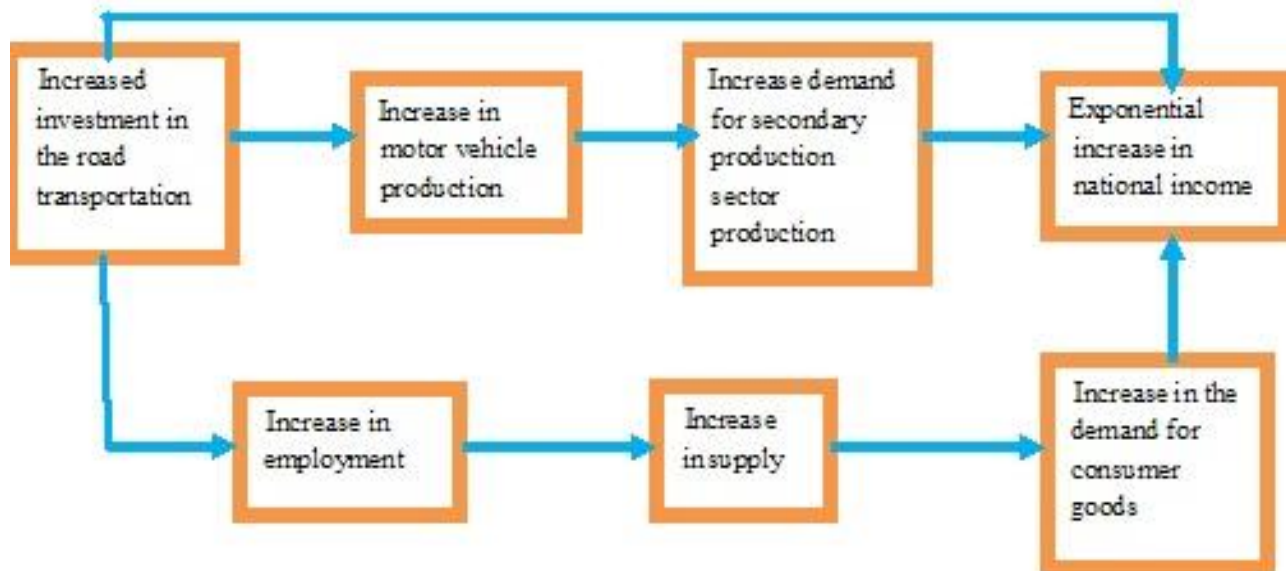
Increased investment in the road transportation

Increase in motor vehicle production

Increase demand for secondary production sector production

Exponential increase in national income

Increase in employment

Increase in supply

Increase in the demand for consumer goods